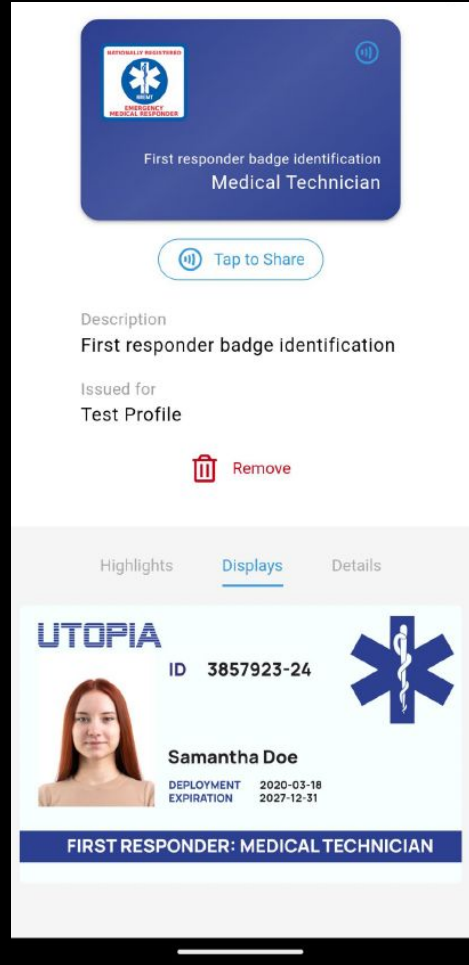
NATIONALLY REGISTERED
NREMT
EMERGENCY MEDICAL RESPONDER

First responder badge identification
Medical Technician

Tap to Share

Description
First responder badge identification

Issued for
Test Profile

Remove

Highlights
Displays
Details

UTOPIA
ID 3857923-24

Samantha Doe
DEPLOYMENT 2020-03-18
EXPIRATION 2027-12-31

FIRST RESPONDER: MEDICAL TECHNICIAN